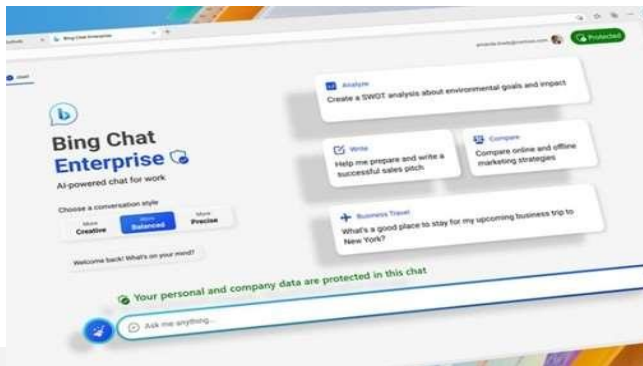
Bing Chat Enterprise

Protected

Bing Chat Enterprise

AI-powered chat for work

Choose a conversation style

More Creative

More Balanced

More Precise

Welcome back! What's on your mind?

Analyze
Create a SWOT analysis about environmental goals and impact

Write
Help me prepare and write a successful sales pitch

Compare
Compare online and offline marketing strategies

Business Travel
What's a good place to stay for my upcoming business trip to New York?

Your personal and company data are protected in this chat

Ask me anything...